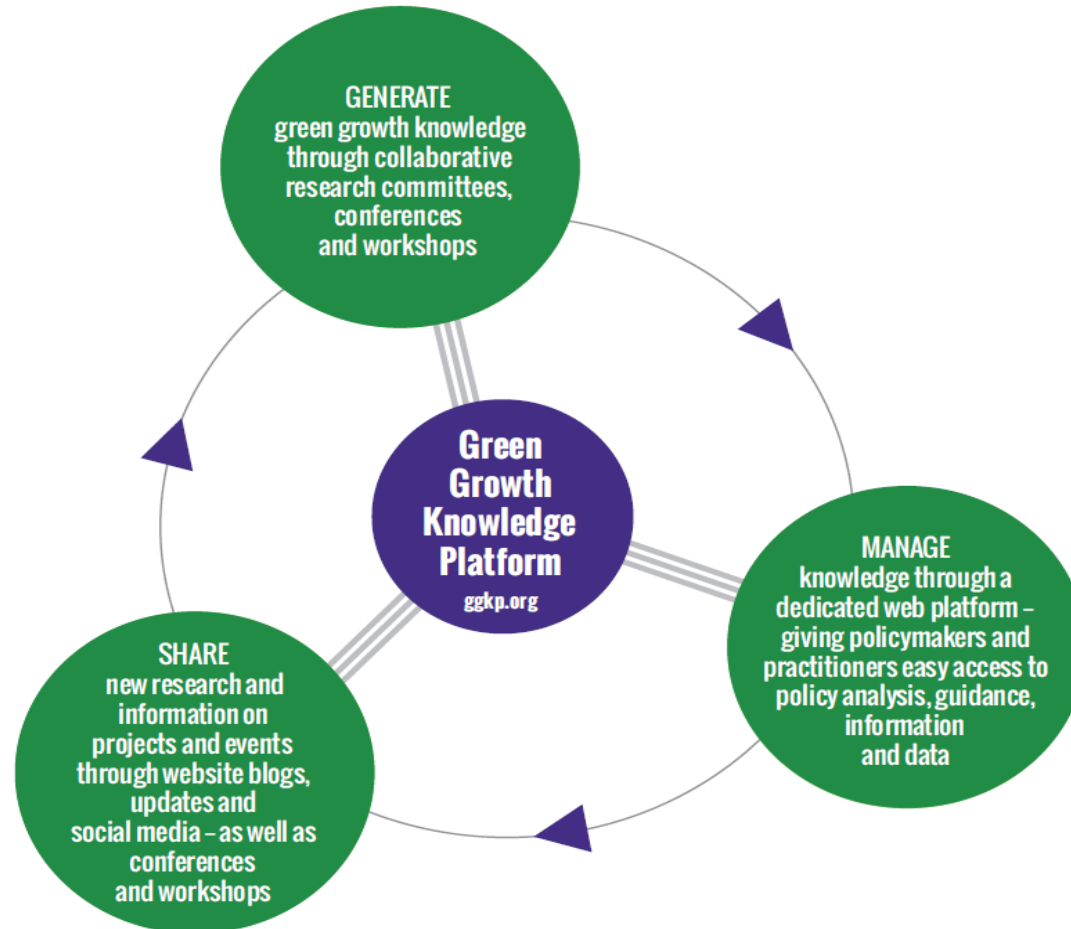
GENERATE
green growth knowledge through collaborative research committees, conferences and workshops

Green Growth Knowledge Platform
ggkp.org

MANAGE
knowledge through a dedicated web platform – giving policymakers and practitioners easy access to policy analysis, guidance, information and data

SHARE
new research and information on projects and events through website blogs, updates and social media – as well as conferences and workshops